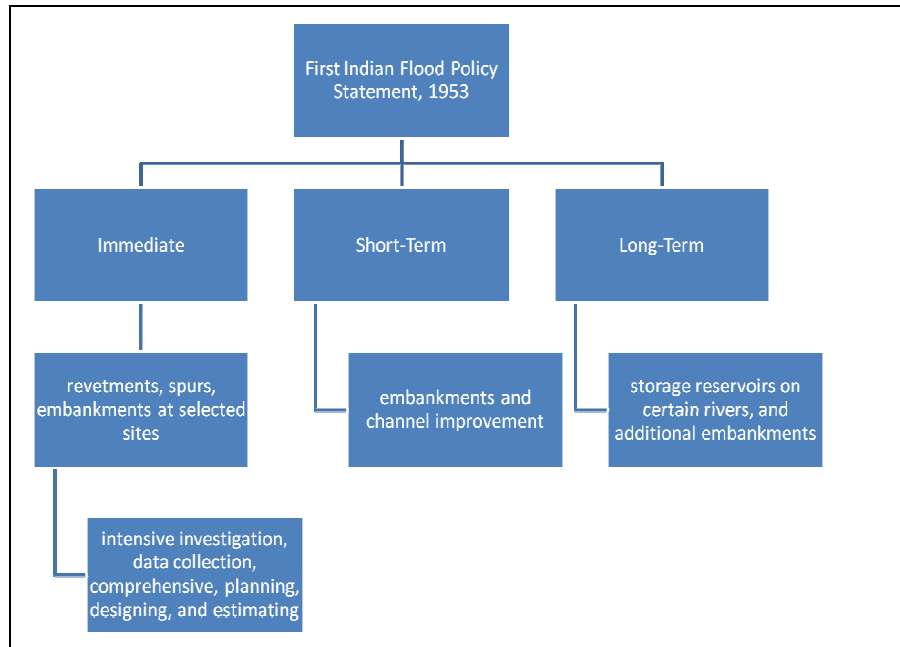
First Indian Flood Policy Statement, 1953

Immediate

Short-Term

Long-Term

revetments, spurs, embankments at selected sites

embankments and channel improvement

storage reservoirs on certain rivers, and additional embankments

intensive investigation, data collection, comprehensive, planning, designing, and estimating